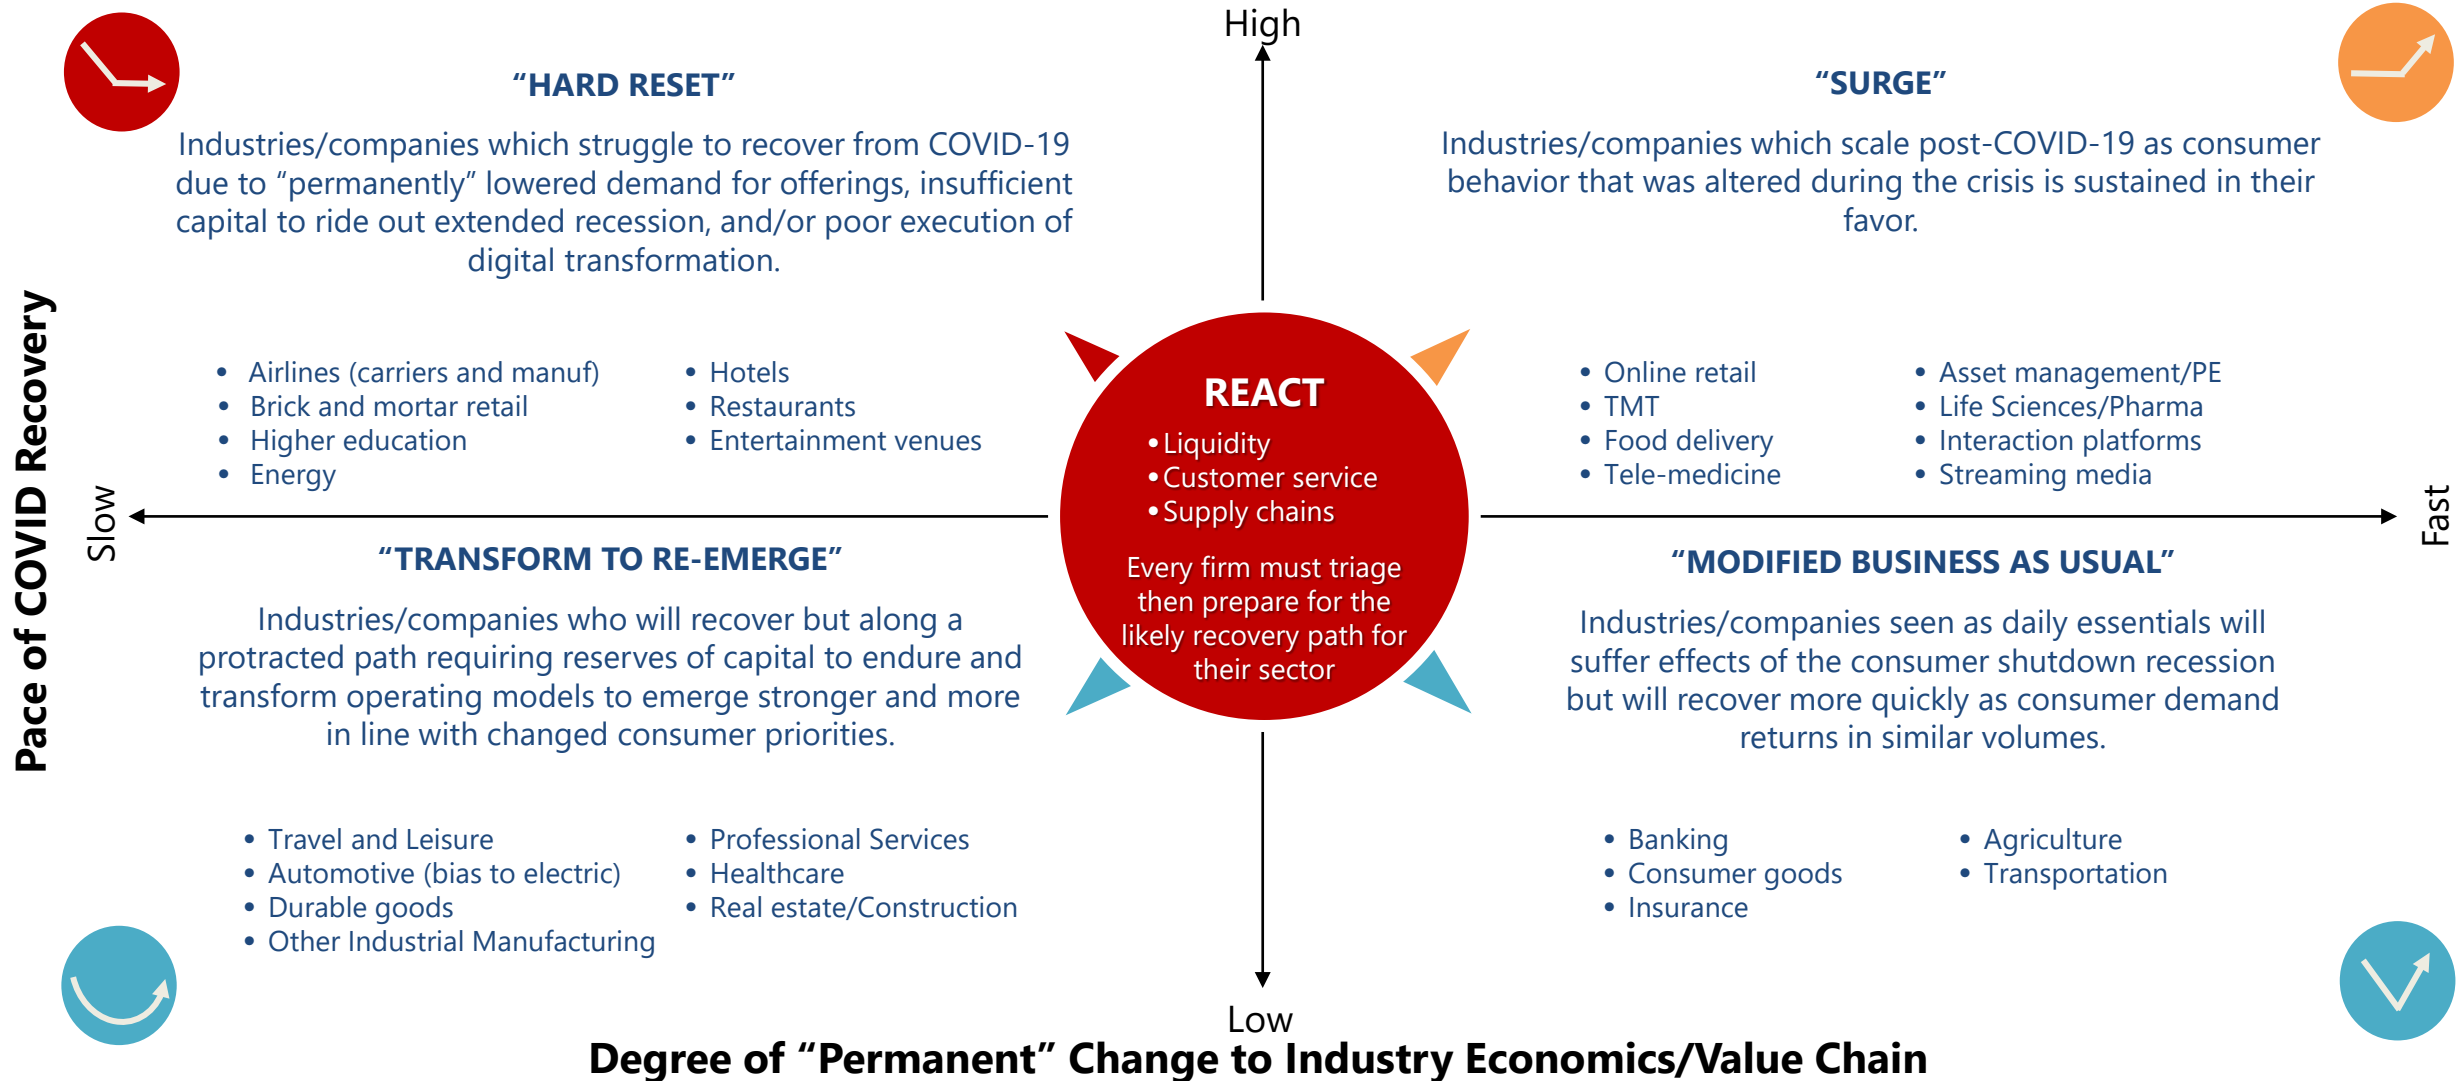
High

“HARD RESET”

Industries/companies which struggle to recover from COVID-19 due to “permanently” lowered demand for offerings, insufficient capital to ride out extended recession, and/or poor execution of digital transformation.

“SURGE”

Industries/companies which scale post-COVID-19 as consumer behavior that was altered during the crisis is sustained in their favor.

Pace of COVID Recovery

- Airlines (carriers and manuf)
- Brick and mortar retail
- Higher education
- Energy

- Hotels
- Restaurants
- Entertainment venues

REACT
- Liquidity
- Customer service
- Supply chains

Every firm must triage then prepare for the likely recovery path for their sector

- Online retail
- TMT
- Food delivery
- Tele-medicine

- Asset management/PE
- Life Sciences/Pharma
- Interaction platforms
- Streaming media

Slow

Fast

“TRANSFORM TO RE-EMERGE”

Industries/companies who will recover but along a protracted path requiring reserves of capital to endure and transform operating models to emerge stronger and more in line with changed consumer priorities.

“MODIFIED BUSINESS AS USUAL”

Industries/companies seen as daily essentials will suffer effects of the consumer shutdown recession but will recover more quickly as consumer demand returns in similar volumes.

- Travel and Leisure
- Automotive (bias to electric)
- Durable goods
- Other Industrial Manufacturing

- Professional Services
- Healthcare
- Real estate/Construction

- Banking
- Consumer goods
- Insurance

- Agriculture
- Transportation

Low

Degree of “Permanent” Change to Industry Economics/Value Chain